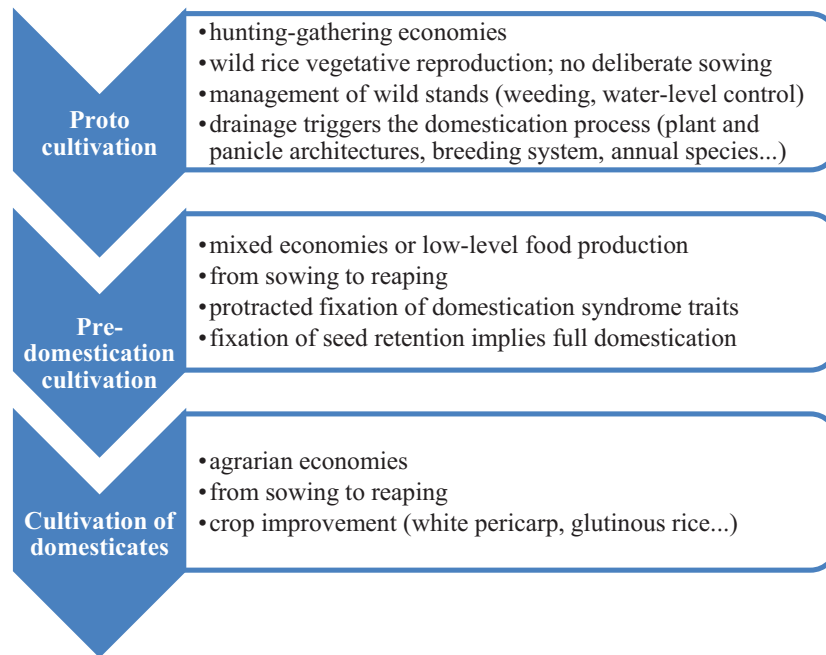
Proto cultivation

• hunting-gathering economies
• wild rice vegetative reproduction; no deliberate sowing
• management of wild stands (weeding, water-level control)
• drainage triggers the domestication process (plant and panicle architectures, breeding system, annual species...)

Pre-domestication cultivation

• mixed economies or low-level food production
• from sowing to reaping
• protracted fixation of domestication syndrome traits
• fixation of seed retention implies full domestication

Cultivation of domesticates

• agrarian economies
• from sowing to reaping
• crop improvement (white pericarp, glutinous rice...)